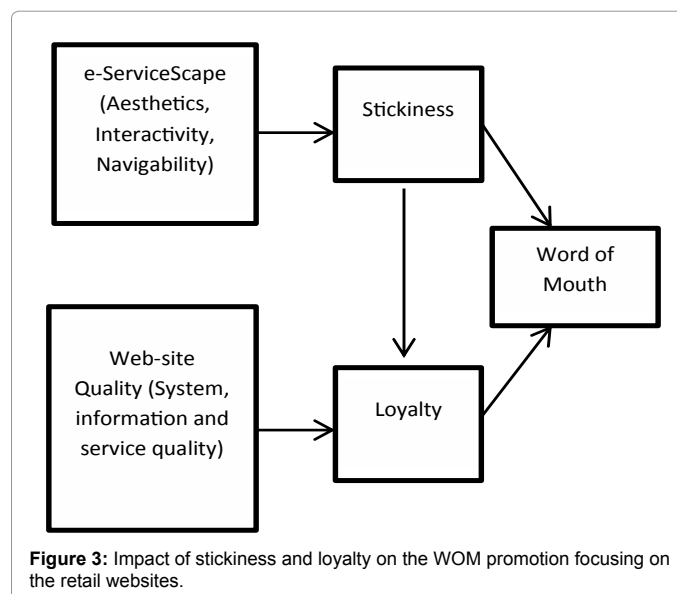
e-ServiceScape (Aesthetics, Interactivity, Navigability)

Stickiness

Word of Mouth

Web-site Quality (System, information and service quality)

Loyalty

**Figure 3:** Impact of stickiness and loyalty on the WOM promotion focusing on the retail websites.